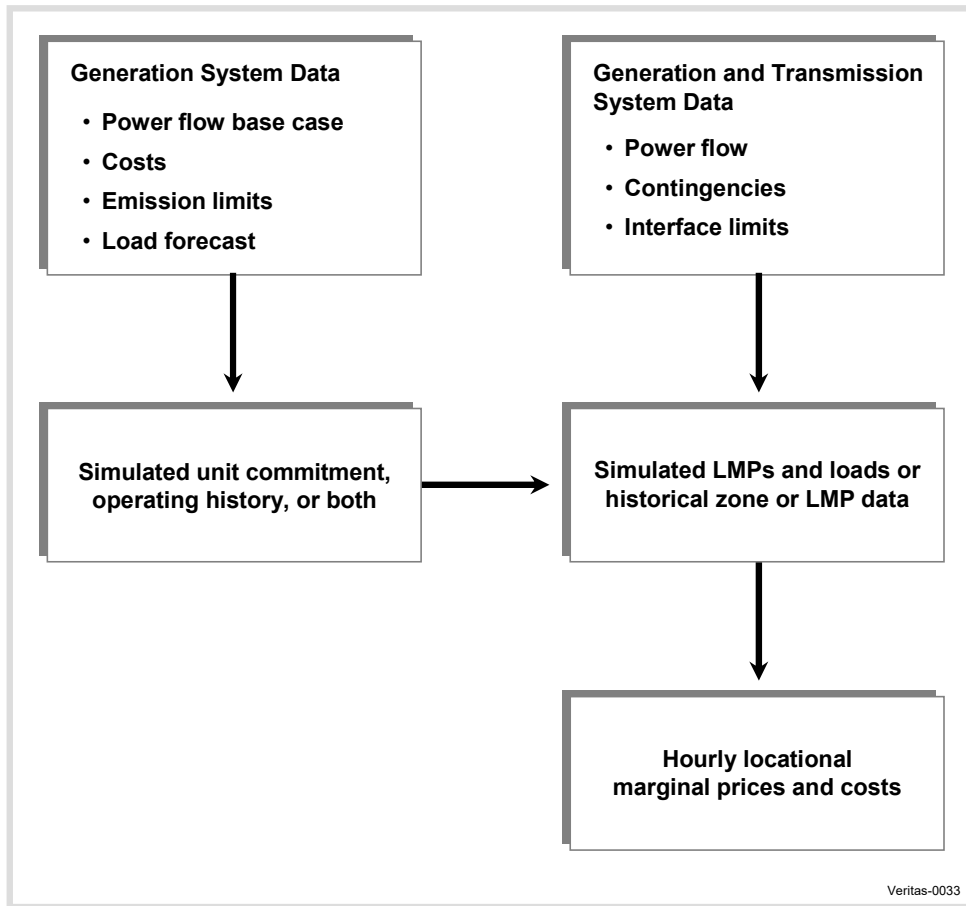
Generation System Data

• Power flow base case
• Costs
• Emission limits
• Load forecast

Generation and Transmission System Data

• Power flow
• Contingencies
• Interface limits

Simulated unit commitment, operating history, or both

Simulated LMPs and loads or historical zone or LMP data

Hourly locational marginal prices and costs

Veritas-0033